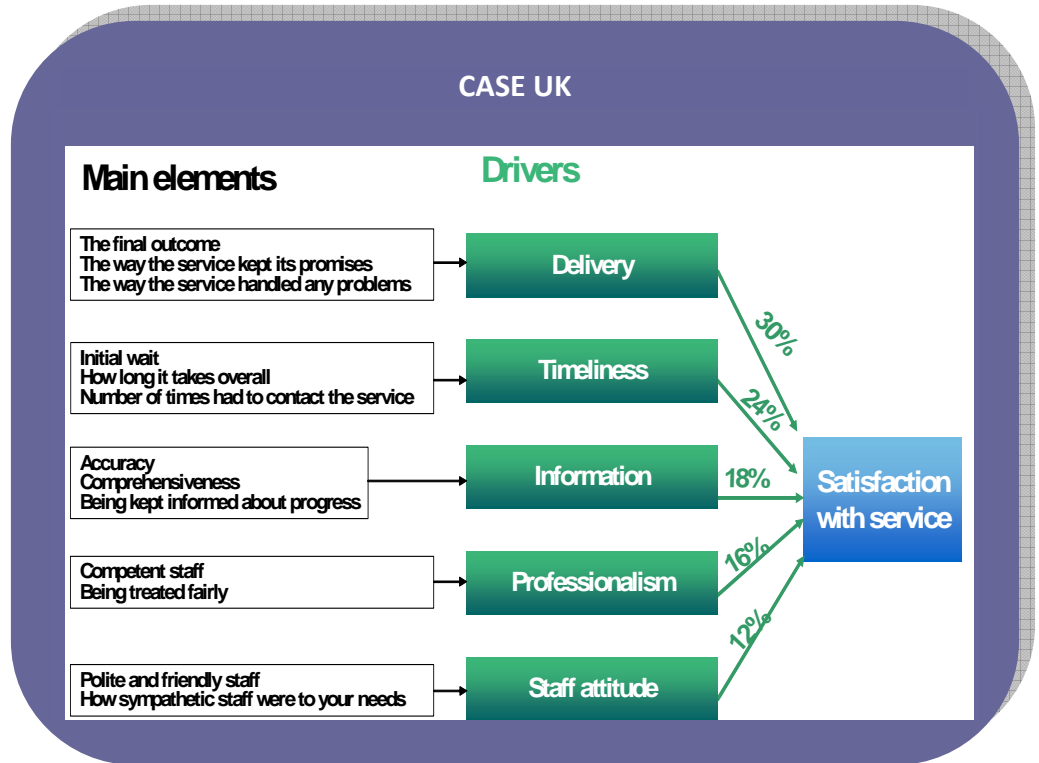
CASE UK

Main elements

Drivers

The final outcome
The way the service kept its promises
The way the service handled any problems

Delivery

Initial wait
How long it takes overall
Number of times had to contact the service

Timeliness

Accuracy
Comprehensiveness
Being kept informed about progress

Information

Competent staff
Being treated fairly

Professionalism

Polite and friendly staff
How sympathetic staff were to your needs

Staff attitude

30%

24%

18%

16%

12%

Satisfaction with service